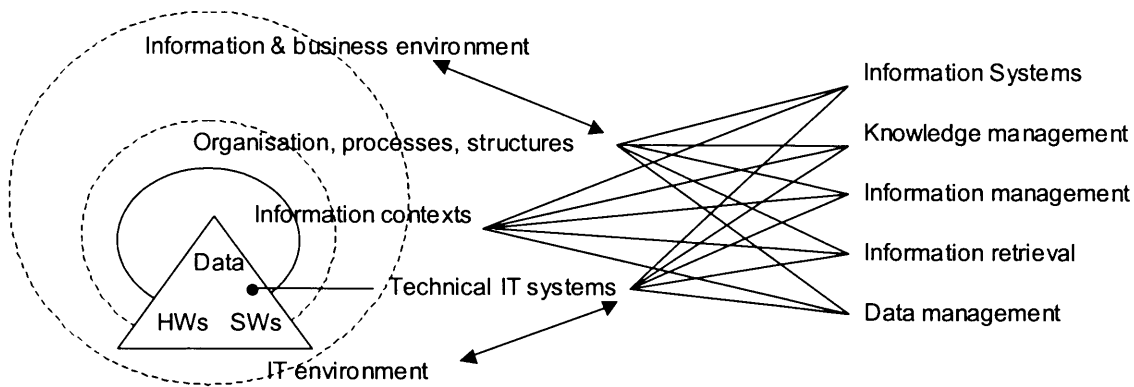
Information & business environment

Organisation, processes, structures

Information contexts

Data

HWs

SWs

Technical IT systems

IT environment

Information Systems

Knowledge management

Information management

Information retrieval

Data management